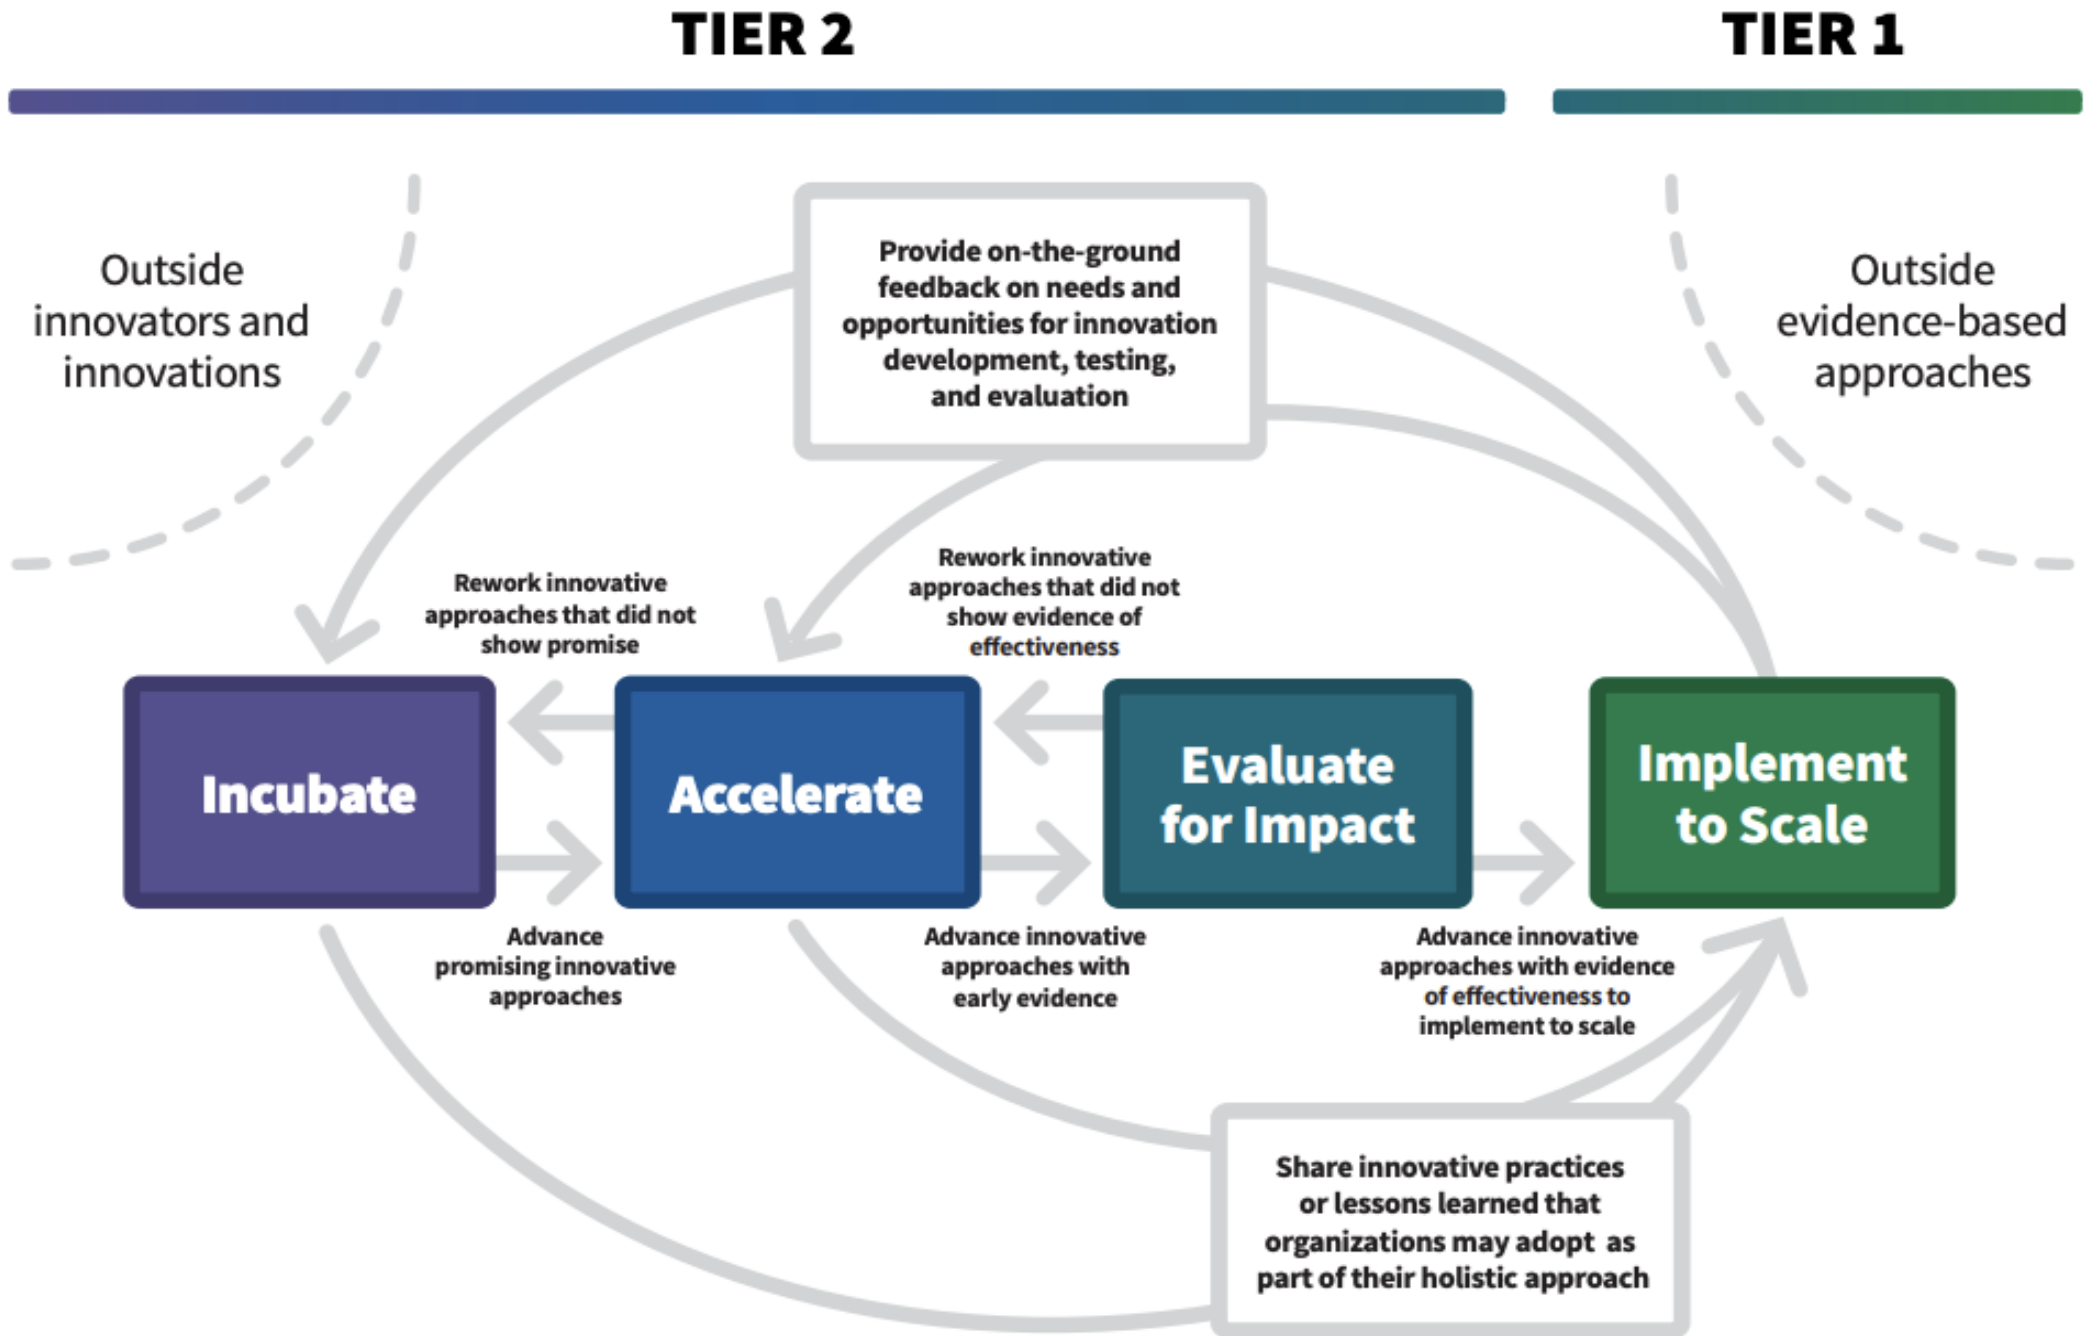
TIER 2

TIER 1

Outside innovators and innovations

Provide on-the-ground feedback on needs and opportunities for innovation development, testing, and evaluation

Outside evidence-based approaches

Rework innovative approaches that did not show promise

Rework innovative approaches that did not show evidence of effectiveness

Incubate

Accelerate

Evaluate for Impact

Implement to Scale

Advance promising innovative approaches

Advance innovative approaches with early evidence

Advance innovative approaches with evidence of effectiveness to implement to scale

Share innovative practices or lessons learned that organizations may adopt as part of their holistic approach